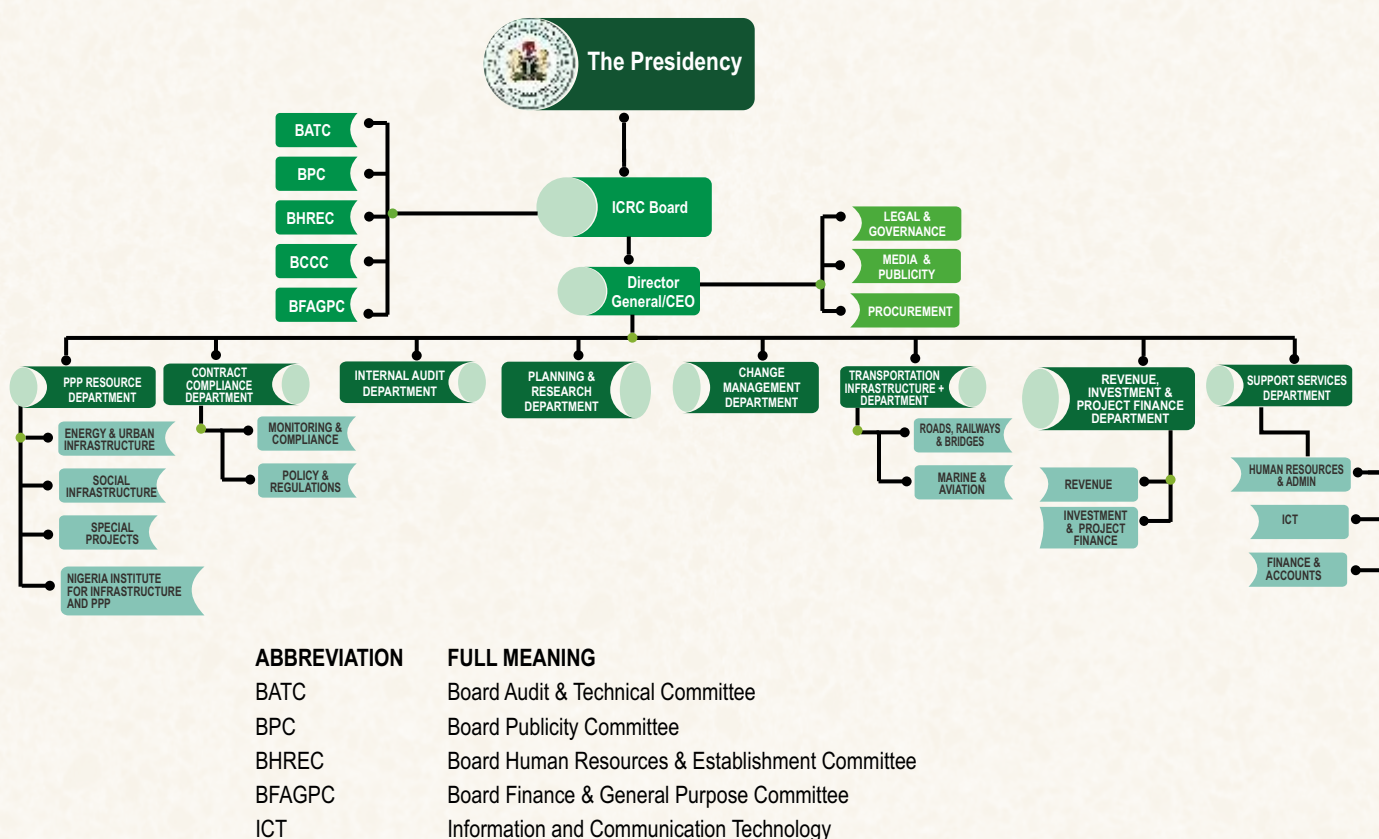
The Presidency

BATC
BPC
BHREC
BCCC
BFAGPC

ICRC Board

LEGAL & GOVERNANCE
MEDIA & PUBLICITY
PROCUREMENT

Director General/CEO

PPP RESOURCE DEPARTMENT
ENERGY & URBAN INFRASTRUCTURE
SOCIAL INFRASTRUCTURE
SPECIAL PROJECTS
NIGERIA INSTITUTE FOR INFRASTRUCTURE AND PPP

CONTRACT COMPLIANCE DEPARTMENT
MONITORING & COMPLIANCE
POLICY & REGULATIONS

INTERNAL AUDIT DEPARTMENT

PLANNING & RESEARCH DEPARTMENT

CHANGE MANAGEMENT DEPARTMENT

TRANSPORTATION INFRASTRUCTURE + DEPARTMENT
ROADS, RAILWAYS & BRIDGES
MARINE & AVIATION

REVENUE, INVESTMENT & PROJECT FINANCE DEPARTMENT
REVENUE
INVESTMENT & PROJECT FINANCE

SUPPORT SERVICES DEPARTMENT
HUMAN RESOURCES & ADMIN
ICT
FINANCE & ACCOUNTS

| ABBREVIATION | FULL MEANING |
|---|---|
| BATC | Board Audit & Technical Committee |
| BPC | Board Publicity Committee |
| BHREC | Board Human Resources & Establishment Committee |
| BFAGPC | Board Finance & General Purpose Committee |
| ICT | Information and Communication Technology |